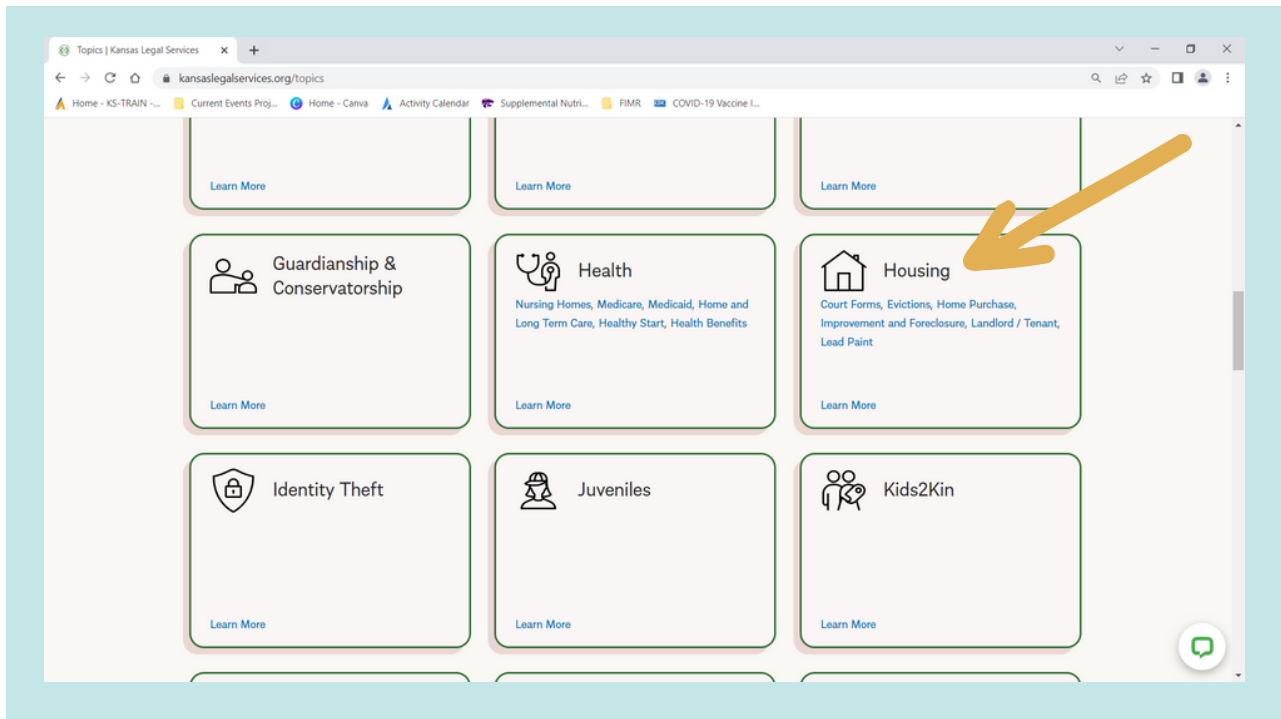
Topics | Kansas Legal Services
kansaslegalservices.org/topics
Home - KS-TRAIN -... Current Events Proj... Home - Canva Activity Calendar Supplemental Nutri... FIMR COVID-19 Vaccine I...

Learn More
Learn More
Learn More

Guardianship & Conservatorship
Learn More

Health
Nursing Homes, Medicare, Medicaid, Home and Long Term Care, Healthy Start, Health Benefits
Learn More

Housing
Court Forms, Evictions, Home Purchase, Improvement and Foreclosure, Landlord / Tenant, Lead Paint
Learn More

Identity Theft
Learn More

Juveniles
Learn More

Kids2Kin
Learn More